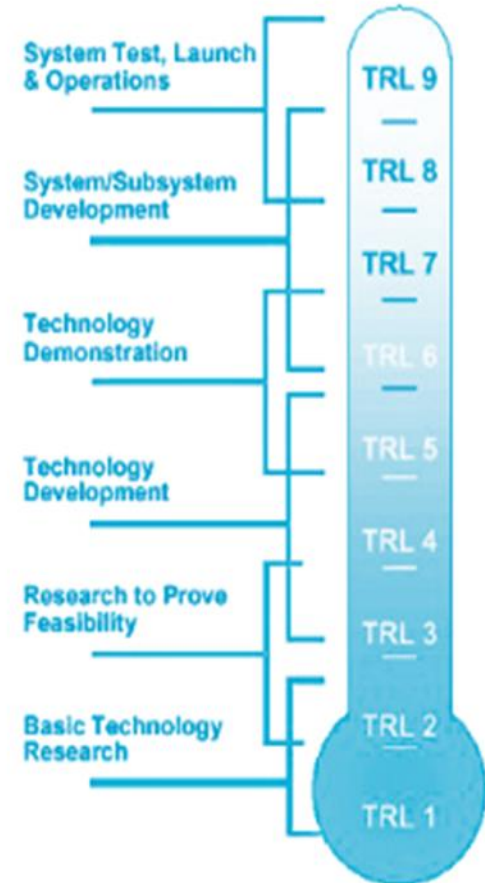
System Test, Launch & Operations

System/Subsystem Development

Technology Demonstration

Technology Development

Research to Prove Feasibility

Basic Technology Research

TRL 9
TRL 8
TRL 7
TRL 6
TRL 5
TRL 4
TRL 3
TRL 2
TRL 1